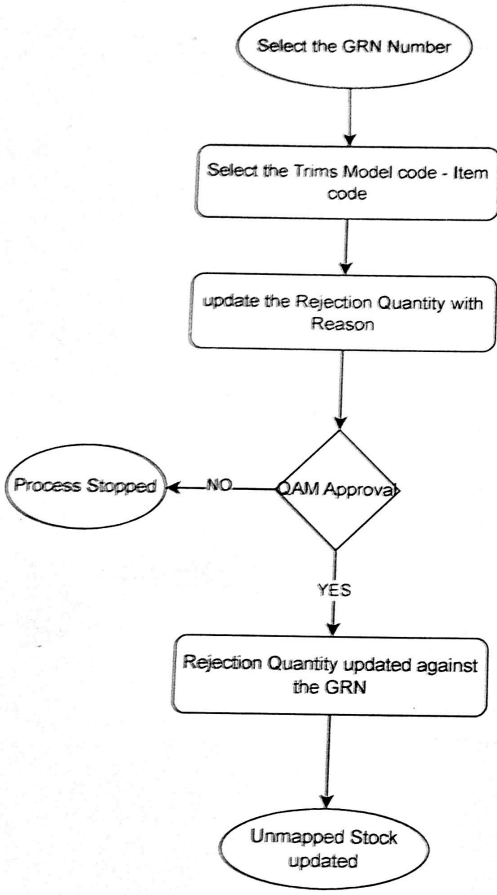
Select the GRN Number

Select the Trims Model code - Item code

update the Rejection Quantity with Reason

QAM Approval

NO

Process Stopped

YES

Rejection Quantity updated against the GRN

Unmapped Stock updated